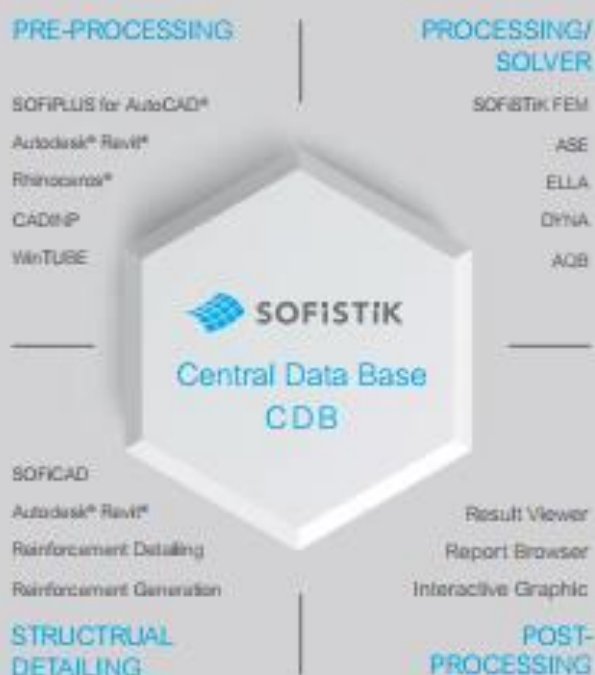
PRE-PROCESSING

SOFiPLUS for AutoCAD®

Autodesk® Revit®

Rhinoceros®

CADINP

WinTUBE

PROCESSING/ SOLVER

SOFiSTiK FEM

ASE

ELLA

DYNA

AQB

SOFiSTiK

Central Data Base CDB

SOFiCAD

Autodesk® Revit®

Reinforcement Detailing

Reinforcement Generation

STRUCTRUAL DETAILING

Result Viewer

Report Browser

Interactive Graphic

POST-PROCESSING